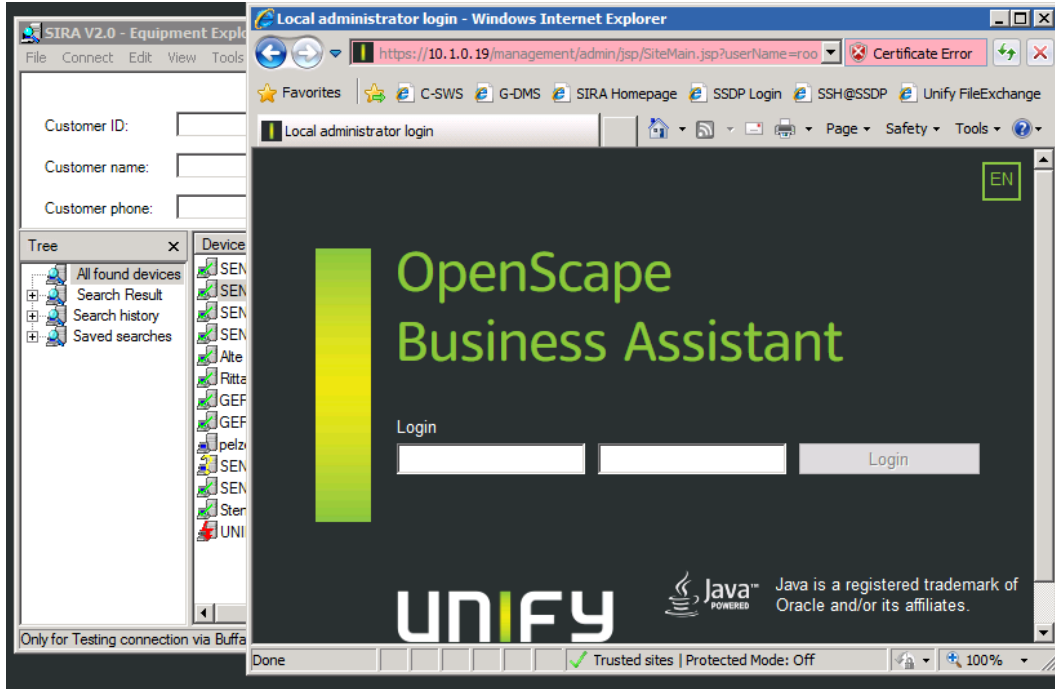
SIRA V2.0 - Equipment Explo

File Connect Edit View Tools

Customer ID:

Customer name:

Customer phone:

Tree

All found devices
Search Result
Search history
Saved searches

Device
SEN
SEN
SEN
SEN
Alte
Ritta
GEF
GEF
pelz
SEN
SEN
Ster
UNI

Only for Testing connection via Buffa

Local administrator login - Windows Internet Explorer

https://10.1.0.19/management/admin/jsp/SiteMain.jsp?userName=roo

Certificate Error

Favorites C-SWS G-DMS SIRA Homepage SSDP Login SSH@SSDP Unify FileExchange

Local administrator login

Page Safety Tools

EN

OpenScape Business Assistant

Login

Login

UNIFY

Java POWERED

Java is a registered trademark of Oracle and/or its affiliates.

Done

Trusted sites | Protected Mode: Off

100%